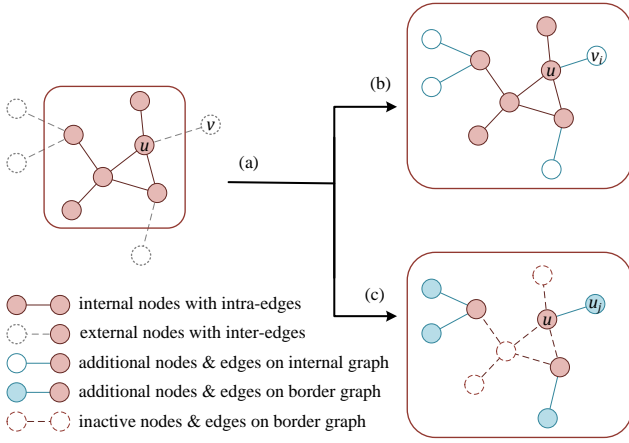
$v$

$u$

(a)

(b)

$u$

$v_i$

(c)

$u$

$u_j$

internal nodes with intra-edges

external nodes with inter-edges

additional nodes & edges on internal graph

additional nodes & edges on border graph

inactive nodes & edges on border graph